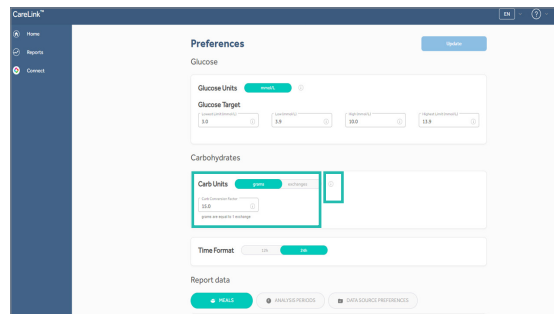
CareLink™

EN

Home

Reports

Connect

Preferences

Update

Glucose

Glucose Units mmol/L

Glucose Target

Lowest Limit (mmol/L) 3.0

Low (mmol/L) 3.9

High (mmol/L) 10.0

Highest Limit (mmol/L) 13.9

Carbohydrates

Carb Units grams exchanges

Carb Conversion Factor 15.0

grams are equal to 1 exchange

Time Format 12h 24h

Report data

MEALS

ANALYSIS PERIODS

DATA SOURCE PREFERENCES